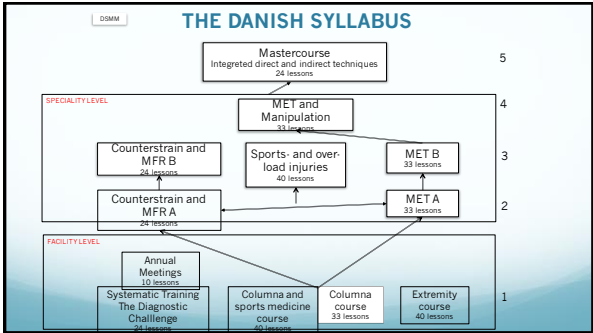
DSMM

THE DANISH SYLLABUS

Mastercourse
Integreted direct and indirect techniques
24 lessons

5

SPECIALITY LEVEL

4

MET and Manipulation
33 lessons

Counterstrain and MFR B
24 lessons

Sports- and overload injuries
40 lessons

MET B
33 lessons

3

Counterstrain and MFR A
24 lessons

MET A
33 lessons

2

FACILITY LEVEL

Annual Meetings
10 lessons

Systematic Training The Diagnostic Challenge
24 lessons

Columna and sports medicine course
40 lessons

Columna course
33 lessons

Extremity course
40 lessons

1